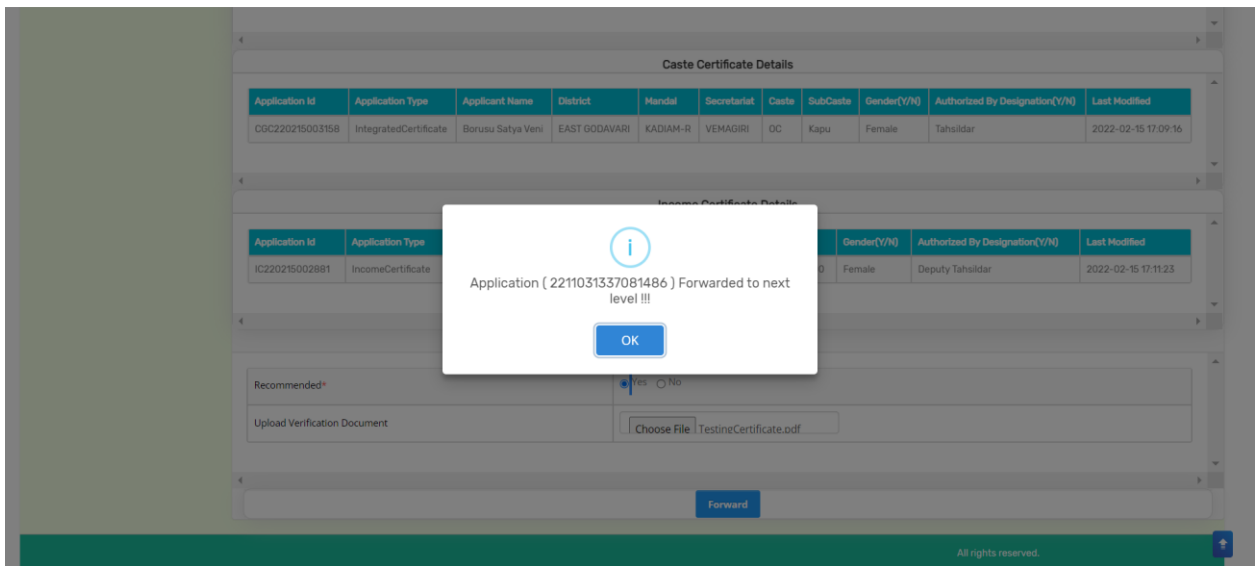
Caste Certificate Details

| Application Id | Application Type | Applicant Name | District | Mandal | Secretariat | Caste | SubCaste | Gender(Y/N) | Authorized By Designation(Y/N) | Last Modified |
|---|---|---|---|---|---|---|---|---|---|---|
| CGC220215003158 | IntegratedCertificate | Borusu Satya Veni | EAST GODAVARI | KADIAM-R | VEMAGIRI | OC | Kapu | Female | Tahsildar | 2022-02-15 17:09:16 |

Income Certificate Details

| Application Id | Application Type | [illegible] | Gender(Y/N) | Authorized By Designation(Y/N) | Last Modified |
|---|---|---|---|---|---|
| IC220215002881 | IncomeCertificate | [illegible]0 | Female | Deputy Tahsildar | 2022-02-15 17:11:23 |

i

Application ( 2211031337081486 ) Forwarded to next level !!!

OK

| Recommended* | Yes No |
|---|---|
| Upload Verification Document | Choose File TestingCertificate.pdf |

Forward

All rights reserved.